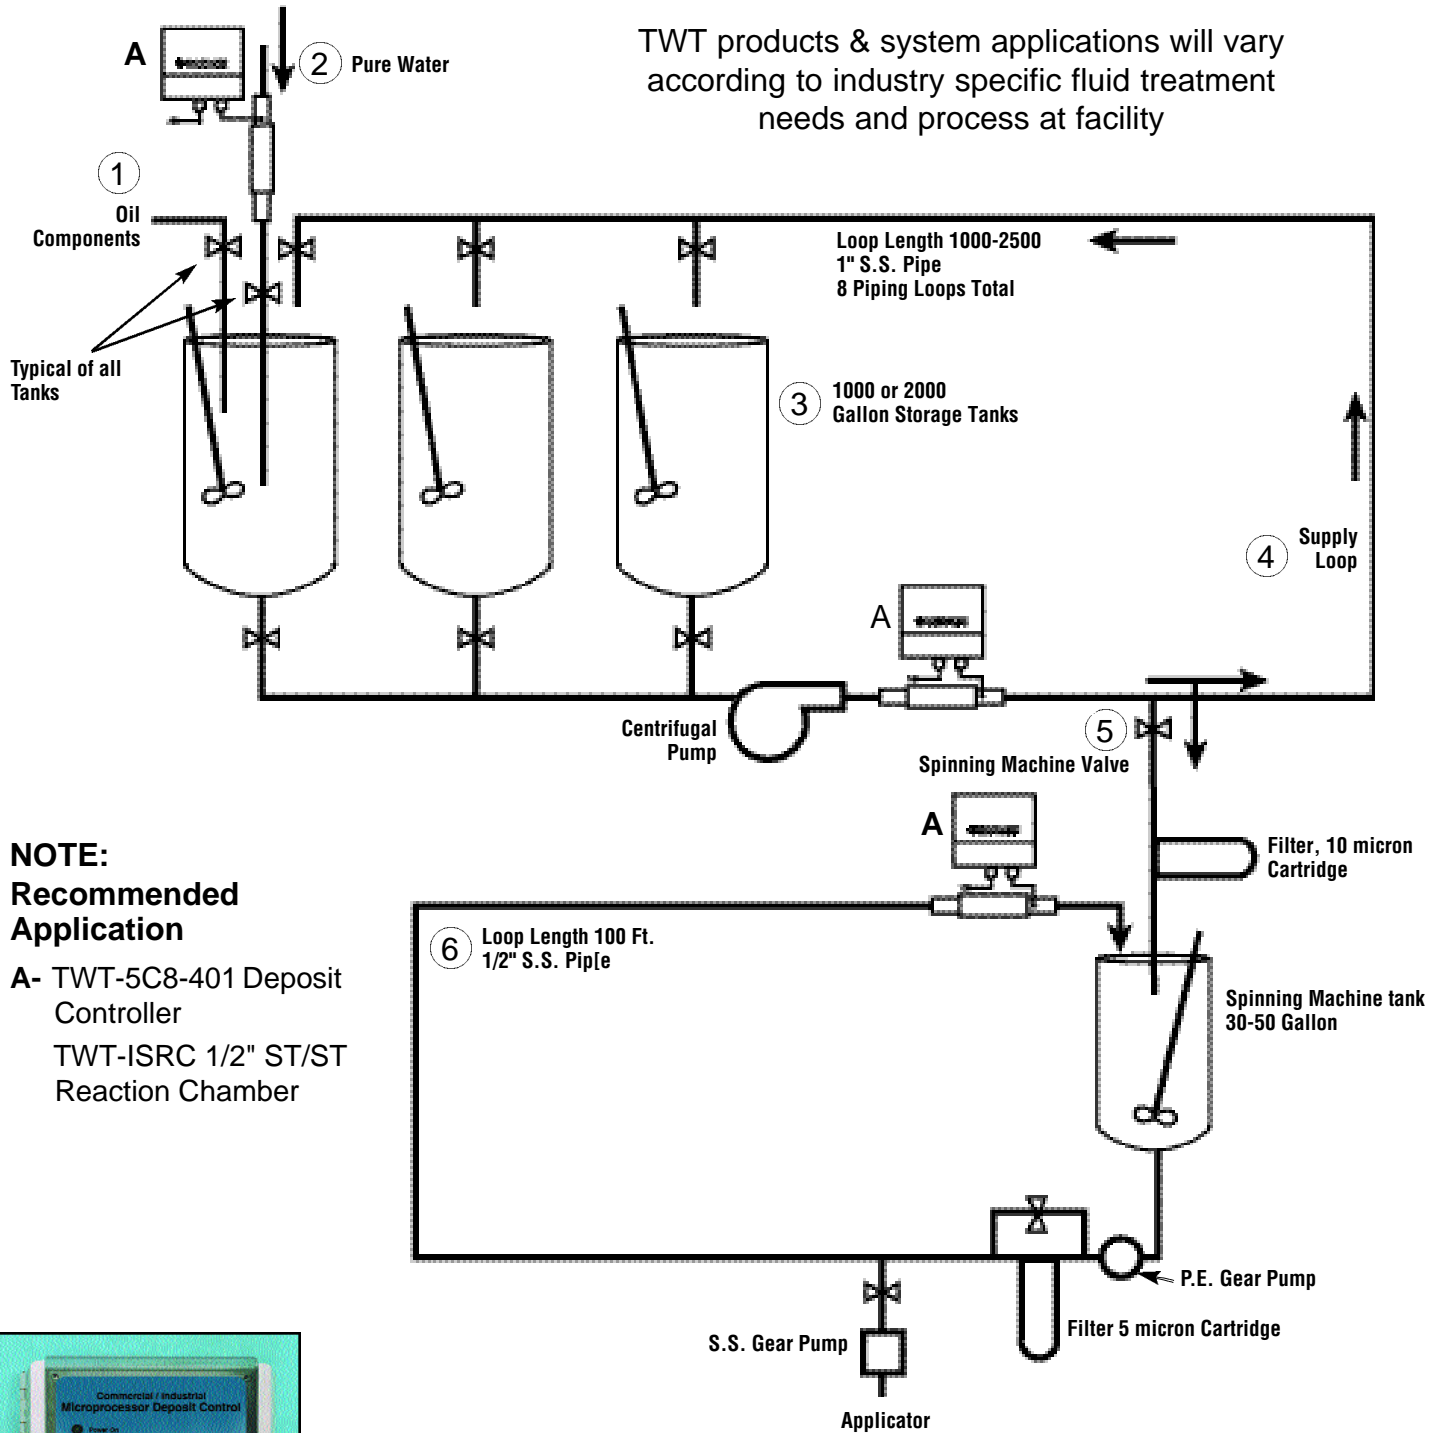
A

2 Pure Water

TWT products & system applications will vary according to industry specific fluid treatment needs and process at facility

1

Oil Components

Loop Length 1000-2500
1" S.S. Pipe
8 Piping Loops Total

Typical of all Tanks

3 1000 or 2000 Gallon Storage Tanks

4 Supply Loop

A

Centrifugal Pump

5

Spinning Machine Valve

A

Filter, 10 micron Cartridge

NOTE:
Recommended Application

A- TWT-5C8-401 Deposit Controller
TWT-ISRC 1/2" ST/ST Reaction Chamber

6 Loop Length 100 Ft.
1/2" S.S. Pip[e

Spinning Machine tank 30-50 Gallon

P.E. Gear Pump

Filter 5 micron Cartridge

S.S. Gear Pump

Applicator

Commercial / Industrial
Microprocessor Deposit Control
Power On